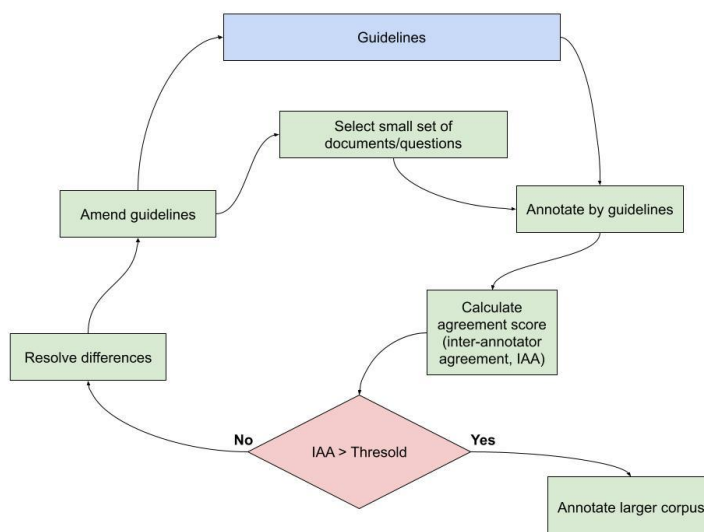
Guidelines

Select small set of documents/questions

Amend guidelines

Annotate by guidelines

Calculate agreement score (inter-annotator agreement, IAA)

Resolve differences

No

IAA > Thresold

Yes

Annotate larger corpus